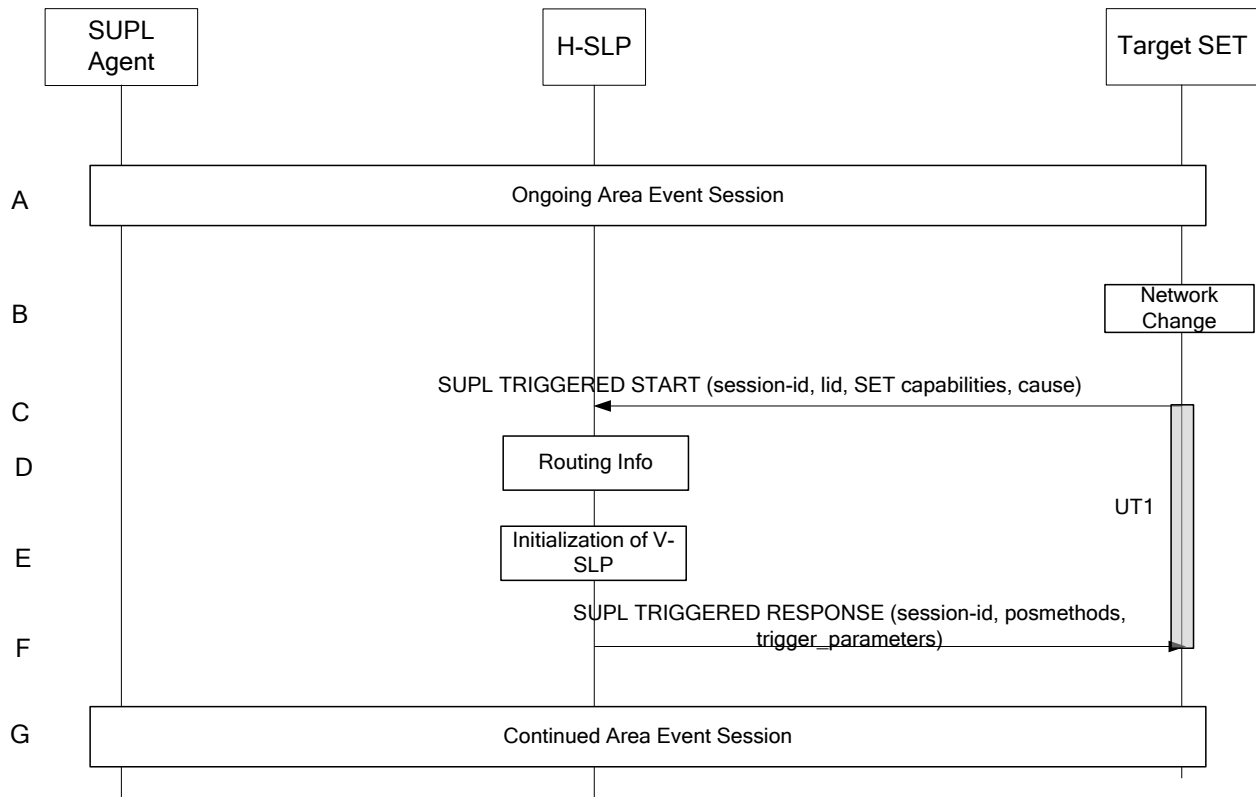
SUPL Agent

H-SLP

Target SET

A

Ongoing Area Event Session

B

Network Change

SUPL TRIGGERED START (session-id, lid, SET capabilities, cause)

C

D

Routing Info

UT1

E

Initialization of V-SLP

SUPL TRIGGERED RESPONSE (session-id, posmethods, trigger_parameters)

F

G

Continued Area Event Session